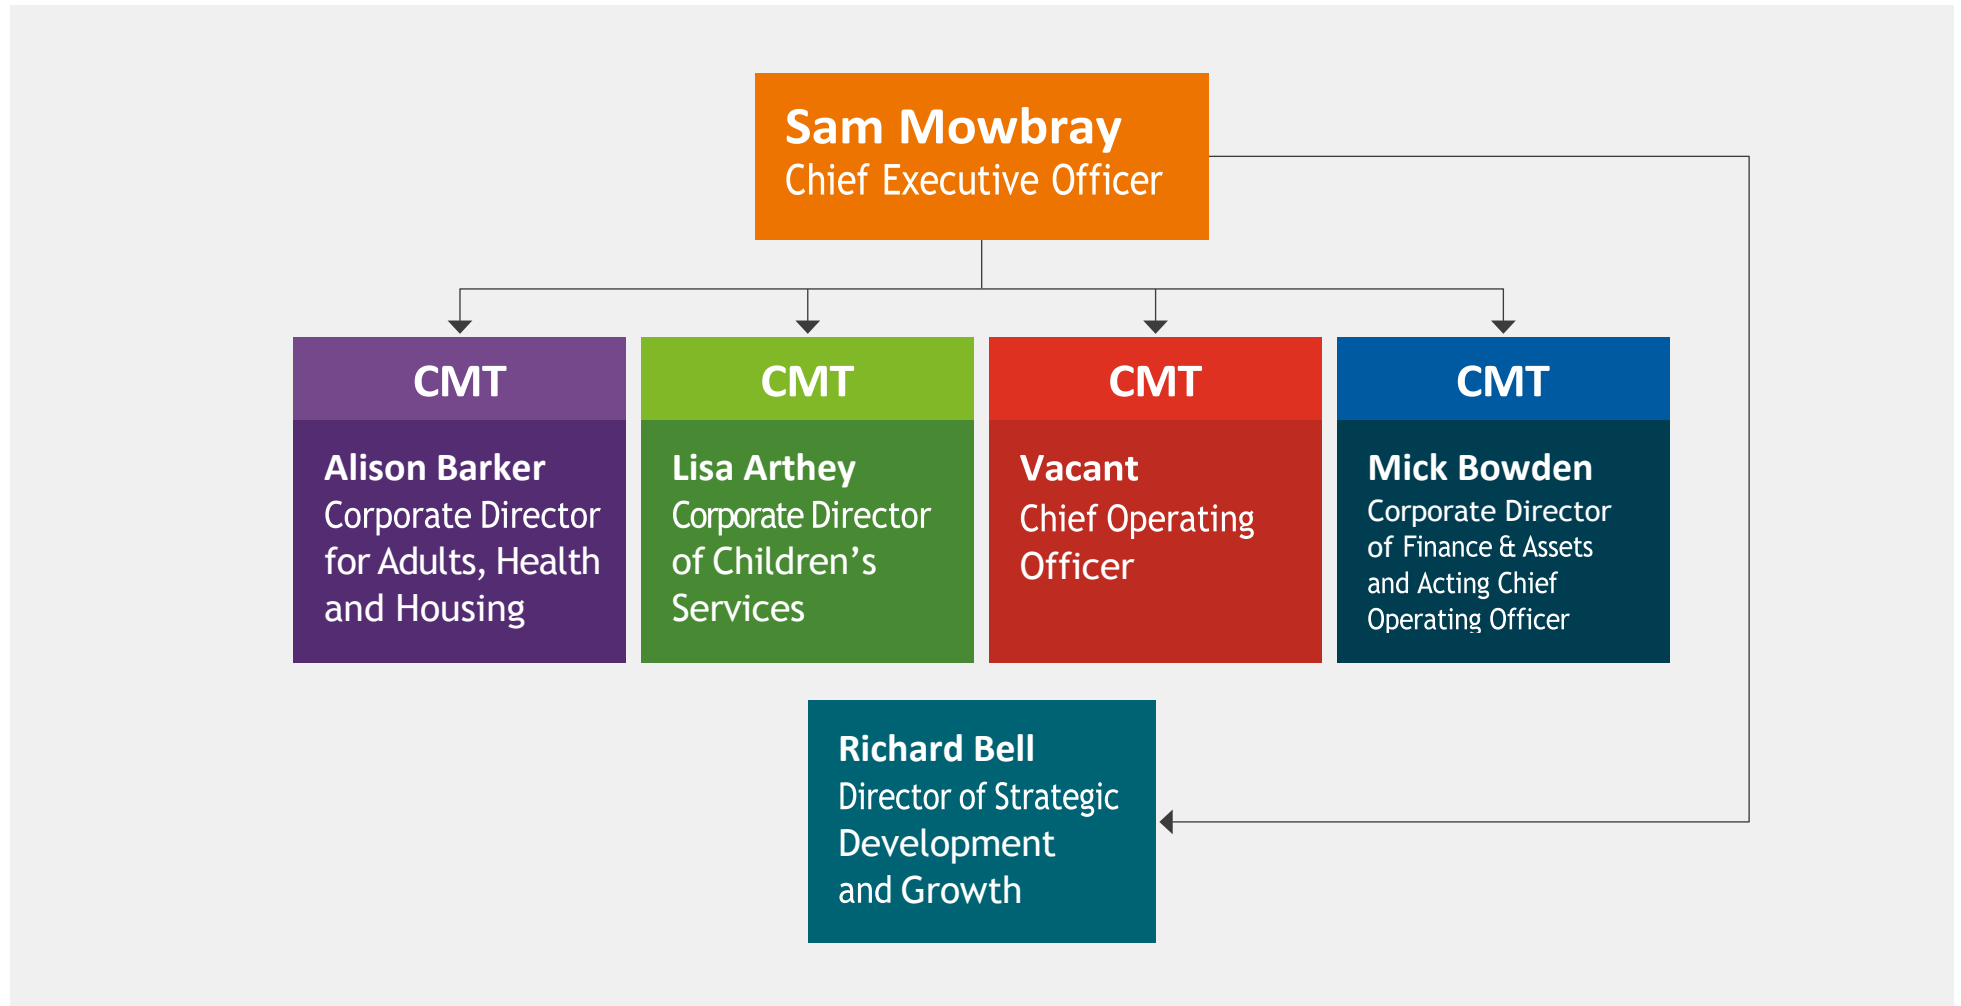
Sam Mowbray
Chief Executive Officer

CMT

Alison Barker
Corporate Director for Adults, Health and Housing

CMT

Lisa Arthey
Corporate Director of Children's Services

CMT

Vacant
Chief Operating Officer

CMT

Mick Bowden
Corporate Director of Finance & Assets and Acting Chief Operating Officer

Richard Bell
Director of Strategic Development and Growth